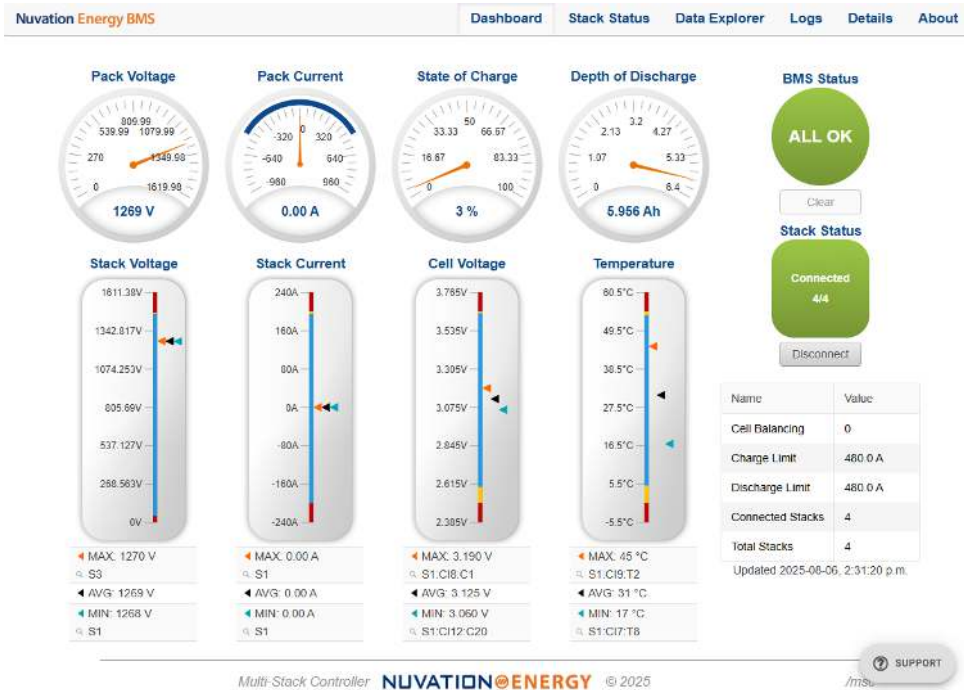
Nuvation Energy BMS

Dashboard Stack Status Data Explorer Logs Details About

Pack Voltage
809.99
539.99 1079.99
270 1349.98
0 1619.98
1269 V

Pack Current
0
-320 320
-640 640
-960 960
0.00 A

State of Charge
50
33.33 66.67
16.67 83.33
0 100
3 %

Depth of Discharge
3.2
2.13 4.27
1.07 5.33
0 6.4
5.956 Ah

BMS Status
ALL OK
Clear

Stack Status
Connected
4/4
Disconnect

Stack Voltage
1611.38V
1342.817V
1074.253V
805.69V
537.127V
268.563V
0V
MAX: 1270 V
S3
AVG: 1269 V
MIN: 1268 V
S1

Stack Current
240A
160A
80A
0A
-80A
-160A
-240A
MAX: 0.00 A
S1
AVG: 0.00 A
MIN: 0.00 A
S1

Cell Voltage
3.765V
3.535V
3.305V
3.075V
2.845V
2.615V
2.385V
MAX: 3.190 V
S1:CI8:C1
AVG: 3.125 V
MIN: 3.060 V
S1:CI12:C20

Temperature
60.5°C
49.5°C
38.5°C
27.5°C
16.5°C
5.5°C
-5.5°C
MAX: 45 °C
S1:CI9:T2
AVG: 31 °C
MIN: 17 °C
S1:CI7:T8

| Name | Value |
|---|---|
| Cell Balancing | 0 |
| Charge Limit | 480.0 A |
| Discharge Limit | 480.0 A |
| Connected Stacks | 4 |
| Total Stacks | 4 |

Updated 2025-08-06, 2:31:20 p.m.

Multi-Stack Controller NUVATION ENERGY © 2025 /msc

SUPPORT